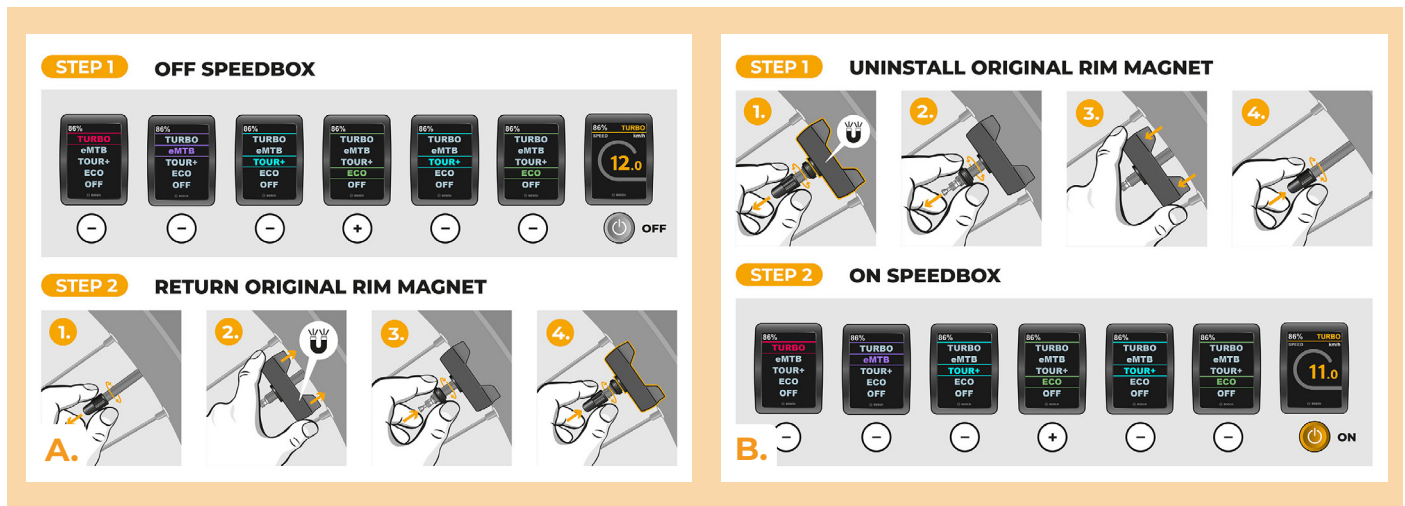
STEP 1 OFF SPEEDBOX

86% TURBO eMTB TOUR+ ECO OFF

86% TURBO eMTB TOUR+ ECO OFF

86% TURBO eMTB TOUR+ ECO OFF

86% TURBO eMTB TOUR+ ECO OFF

86% TURBO eMTB TOUR+ ECO OFF

86% TURBO eMTB TOUR+ ECO OFF

86% TURBO SPEED km/h 12.0

− − − + − − OFF

STEP 2 RETURN ORIGINAL RIM MAGNET

1. 2. 3. 4.

A.

STEP 1 UNINSTALL ORIGINAL RIM MAGNET

1. 2. 3. 4.

STEP 2 ON SPEEDBOX

86% TURBO eMTB TOUR+ ECO OFF

86% TURBO eMTB TOUR+ ECO OFF

86% TURBO eMTB TOUR+ ECO OFF

86% TURBO eMTB TOUR+ ECO OFF

86% TURBO eMTB TOUR+ ECO OFF

86% TURBO eMTB TOUR+ ECO OFF

86% TURBO SPEED km/h 11.0

− − − + − − ON

B.